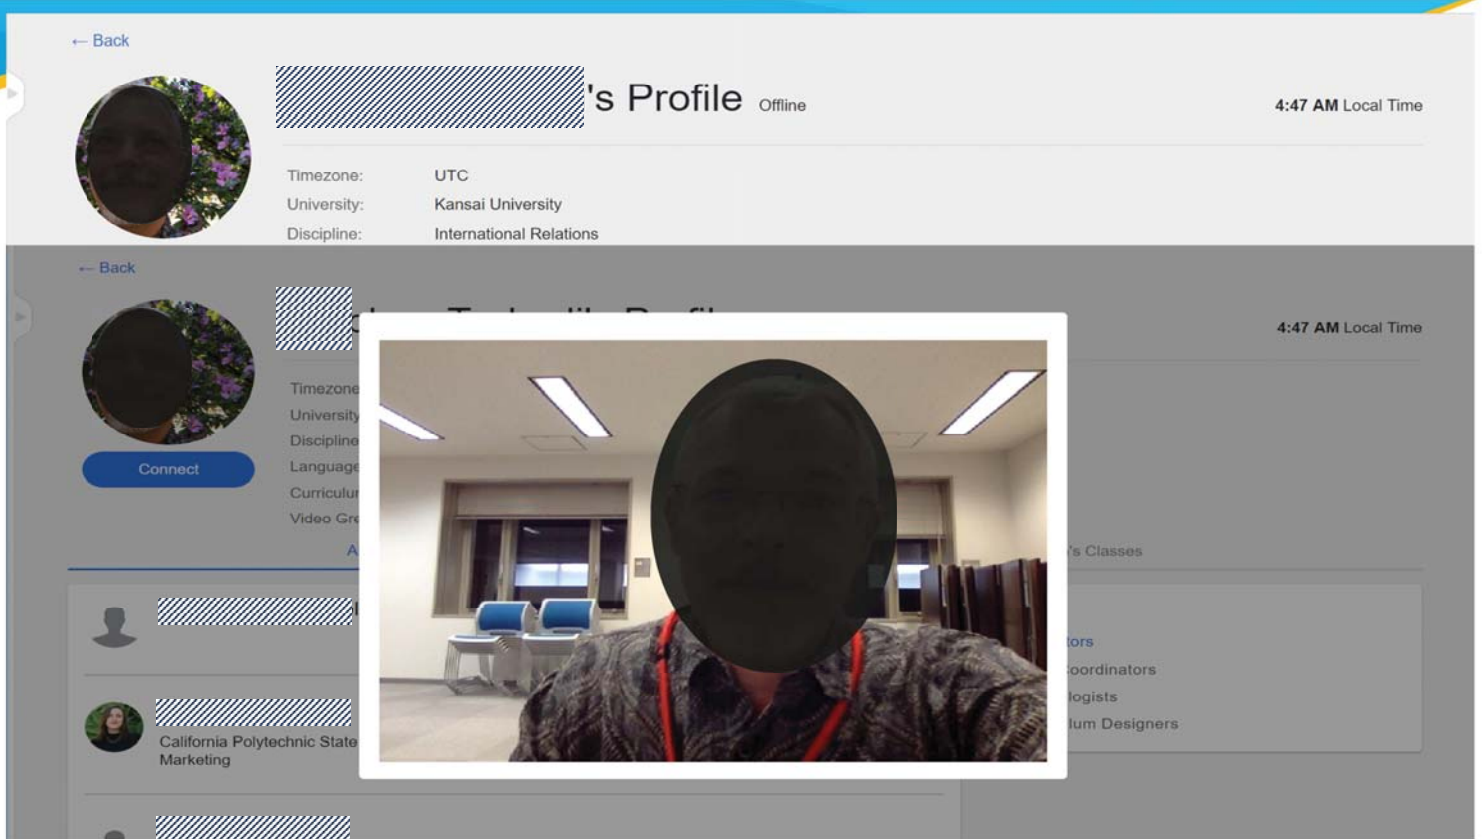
← Back

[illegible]'s Profile Offline

4:47 AM Local Time

Timezone: UTC
University: Kansai University
Discipline: International Relations

← Back

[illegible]

4:47 AM Local Time

Timezone
University
Discipline
Language
Curriculu
Video Gr

Connect

A

's Classes

tors
Coordinators
logists
lum Designers

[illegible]

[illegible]
California Polytechnic State
Marketing

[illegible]